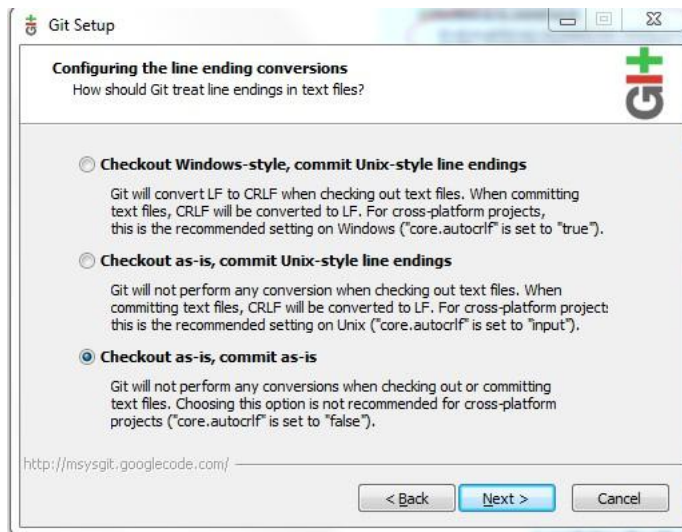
Git Setup

Configuring the line ending conversions
How should Git treat line endings in text files?

Checkout Windows-style, commit Unix-style line endings

Git will convert LF to CRLF when checking out text files. When committing text files, CRLF will be converted to LF. For cross-platform projects, this is the recommended setting on Windows ("core.autocrlf" is set to "true").

Checkout as-is, commit Unix-style line endings

Git will not perform any conversion when checking out text files. When committing text files, CRLF will be converted to LF. For cross-platform project: this is the recommended setting on Unix ("core.autocrlf" is set to "input").

Checkout as-is, commit as-is

Git will not perform any conversions when checking out or committing text files. Choosing this option is not recommended for cross-platform projects ("core.autocrlf" is set to "false").

http://msysgit.googlecode.com/

< Back
Next >
Cancel